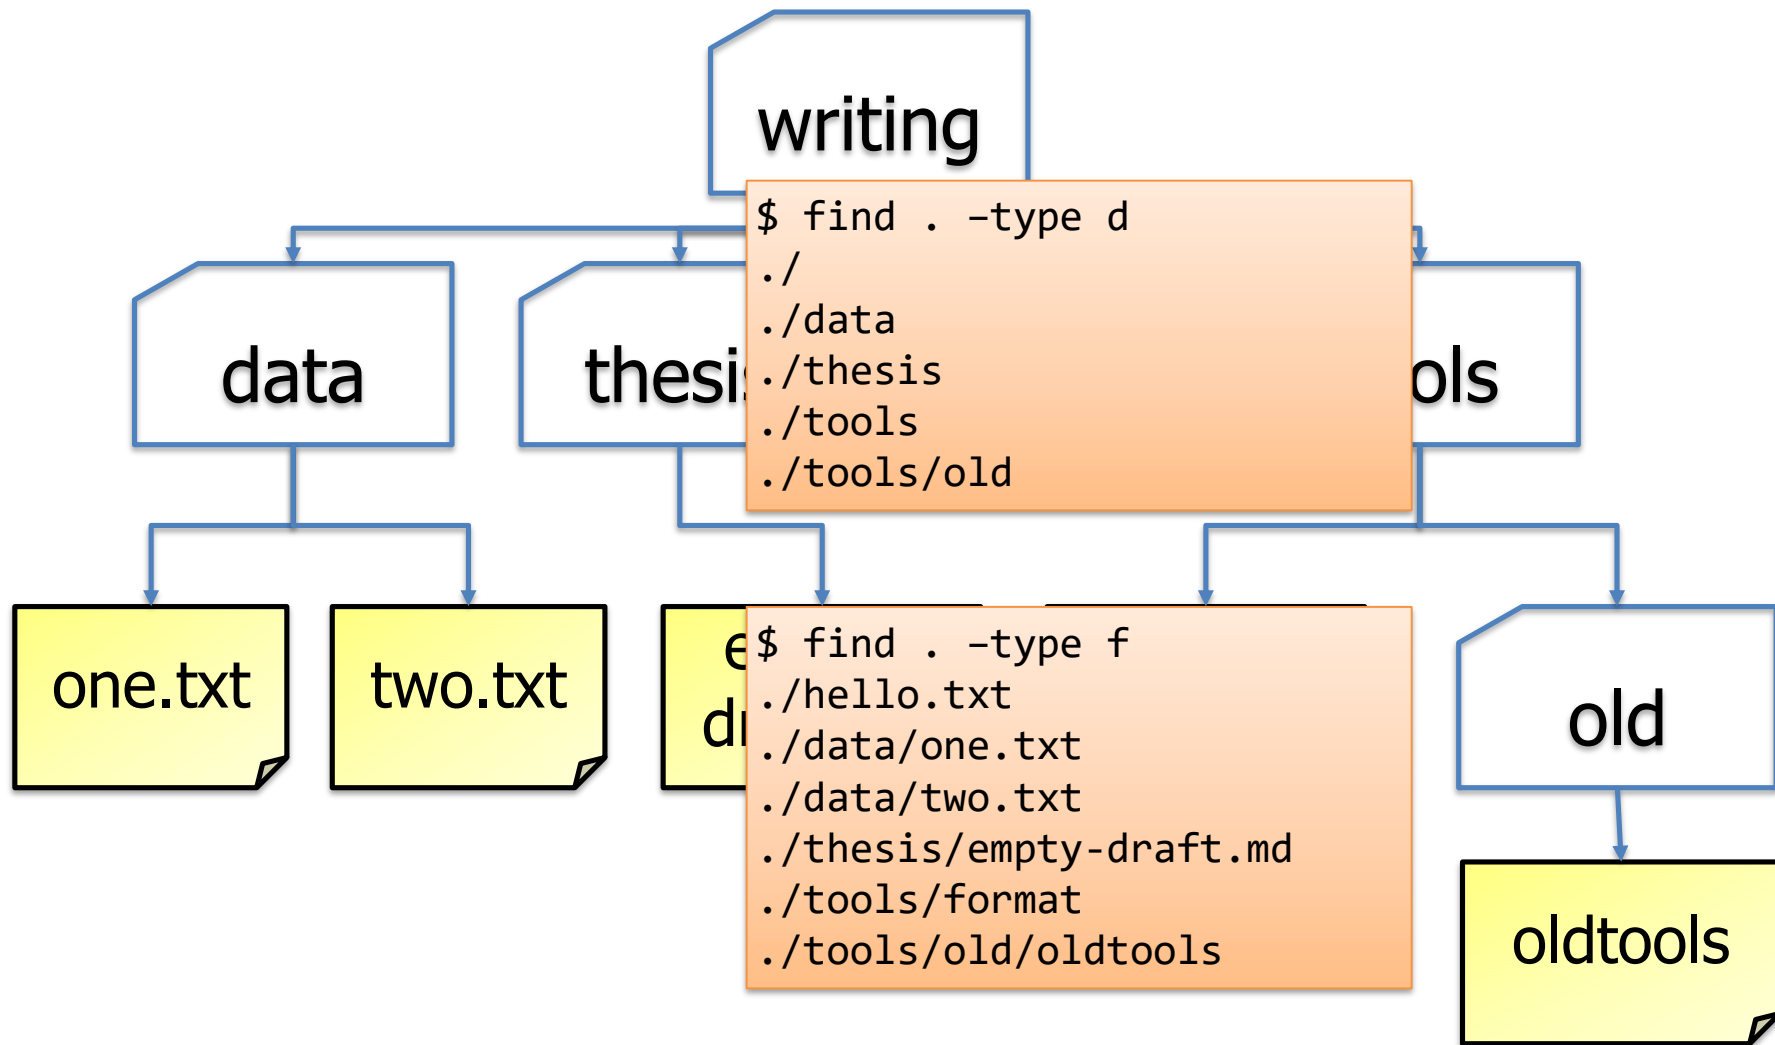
writing

$ find . -type d
./
./data
./thesis
./tools
./tools/old

data

thesi

ols

one.txt

two.txt

e

dr

$ find . -type f
./hello.txt
./data/one.txt
./data/two.txt
./thesis/empty-draft.md
./tools/format
./tools/old/oldtools

old

oldtools